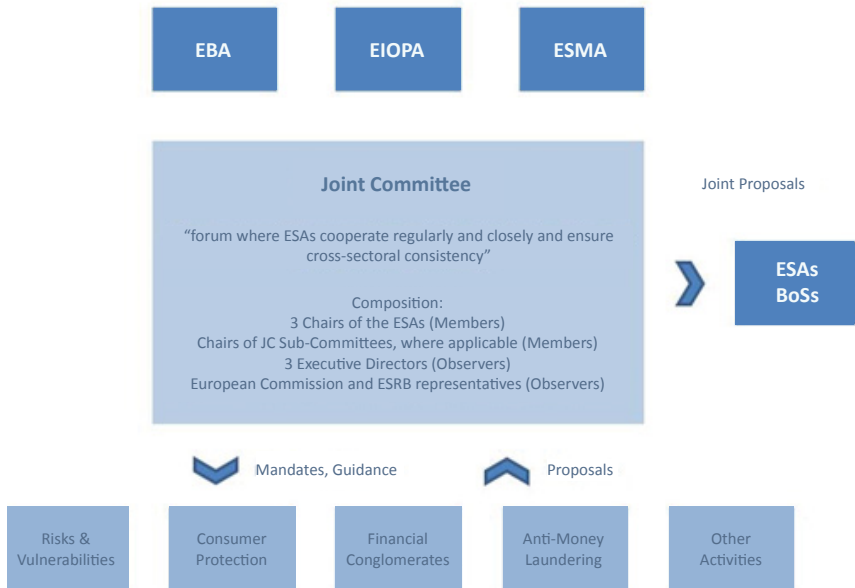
EBA

EIOPA

ESMA

Joint Committee

“forum where ESAs cooperate regularly and closely and ensure cross-sectoral consistency”

Composition:
3 Chairs of the ESAs (Members)
Chairs of JC Sub-Committees, where applicable (Members)
3 Executive Directors (Observers)
European Commission and ESRB representatives (Observers)

Joint Proposals

ESAs BoSs

Mandates, Guidance

Proposals

Risks & Vulnerabilities

Consumer Protection

Financial Conglomerates

Anti-Money Laundering

Other Activities